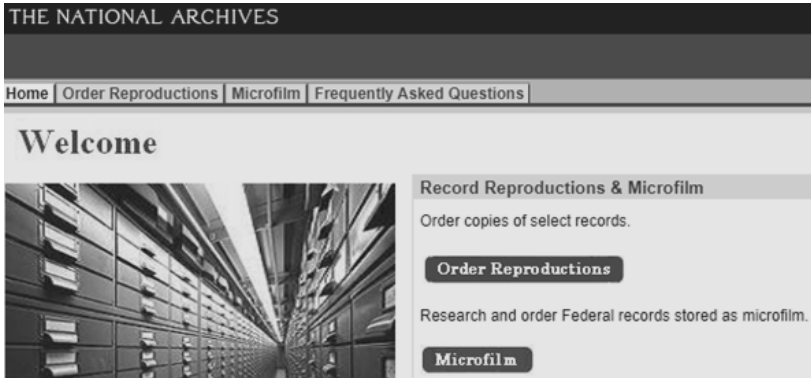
THE NATIONAL ARCHIVES

Home | Order Reproductions | Microfilm | Frequently Asked Questions

Welcome

Record Reproductions & Microfilm

Order copies of select records.

Order Reproductions

Research and order Federal records stored as microfilm.

Microfilm